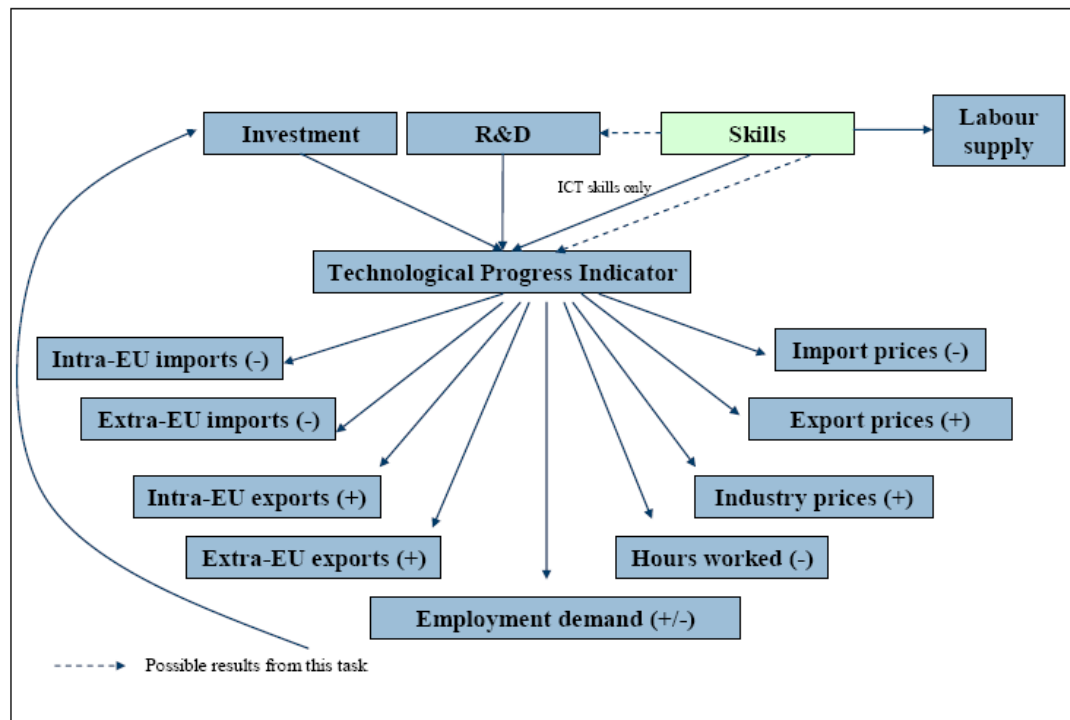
Investment

R&D

Skills

Labour supply

ICT skills only

Technological Progress Indicator

Intra-EU imports (-)

Import prices (-)

Extra-EU imports (-)

Export prices (+)

Intra-EU exports (+)

Industry prices (+)

Extra-EU exports (+)

Hours worked (-)

Employment demand (+/-)

Possible results from this task